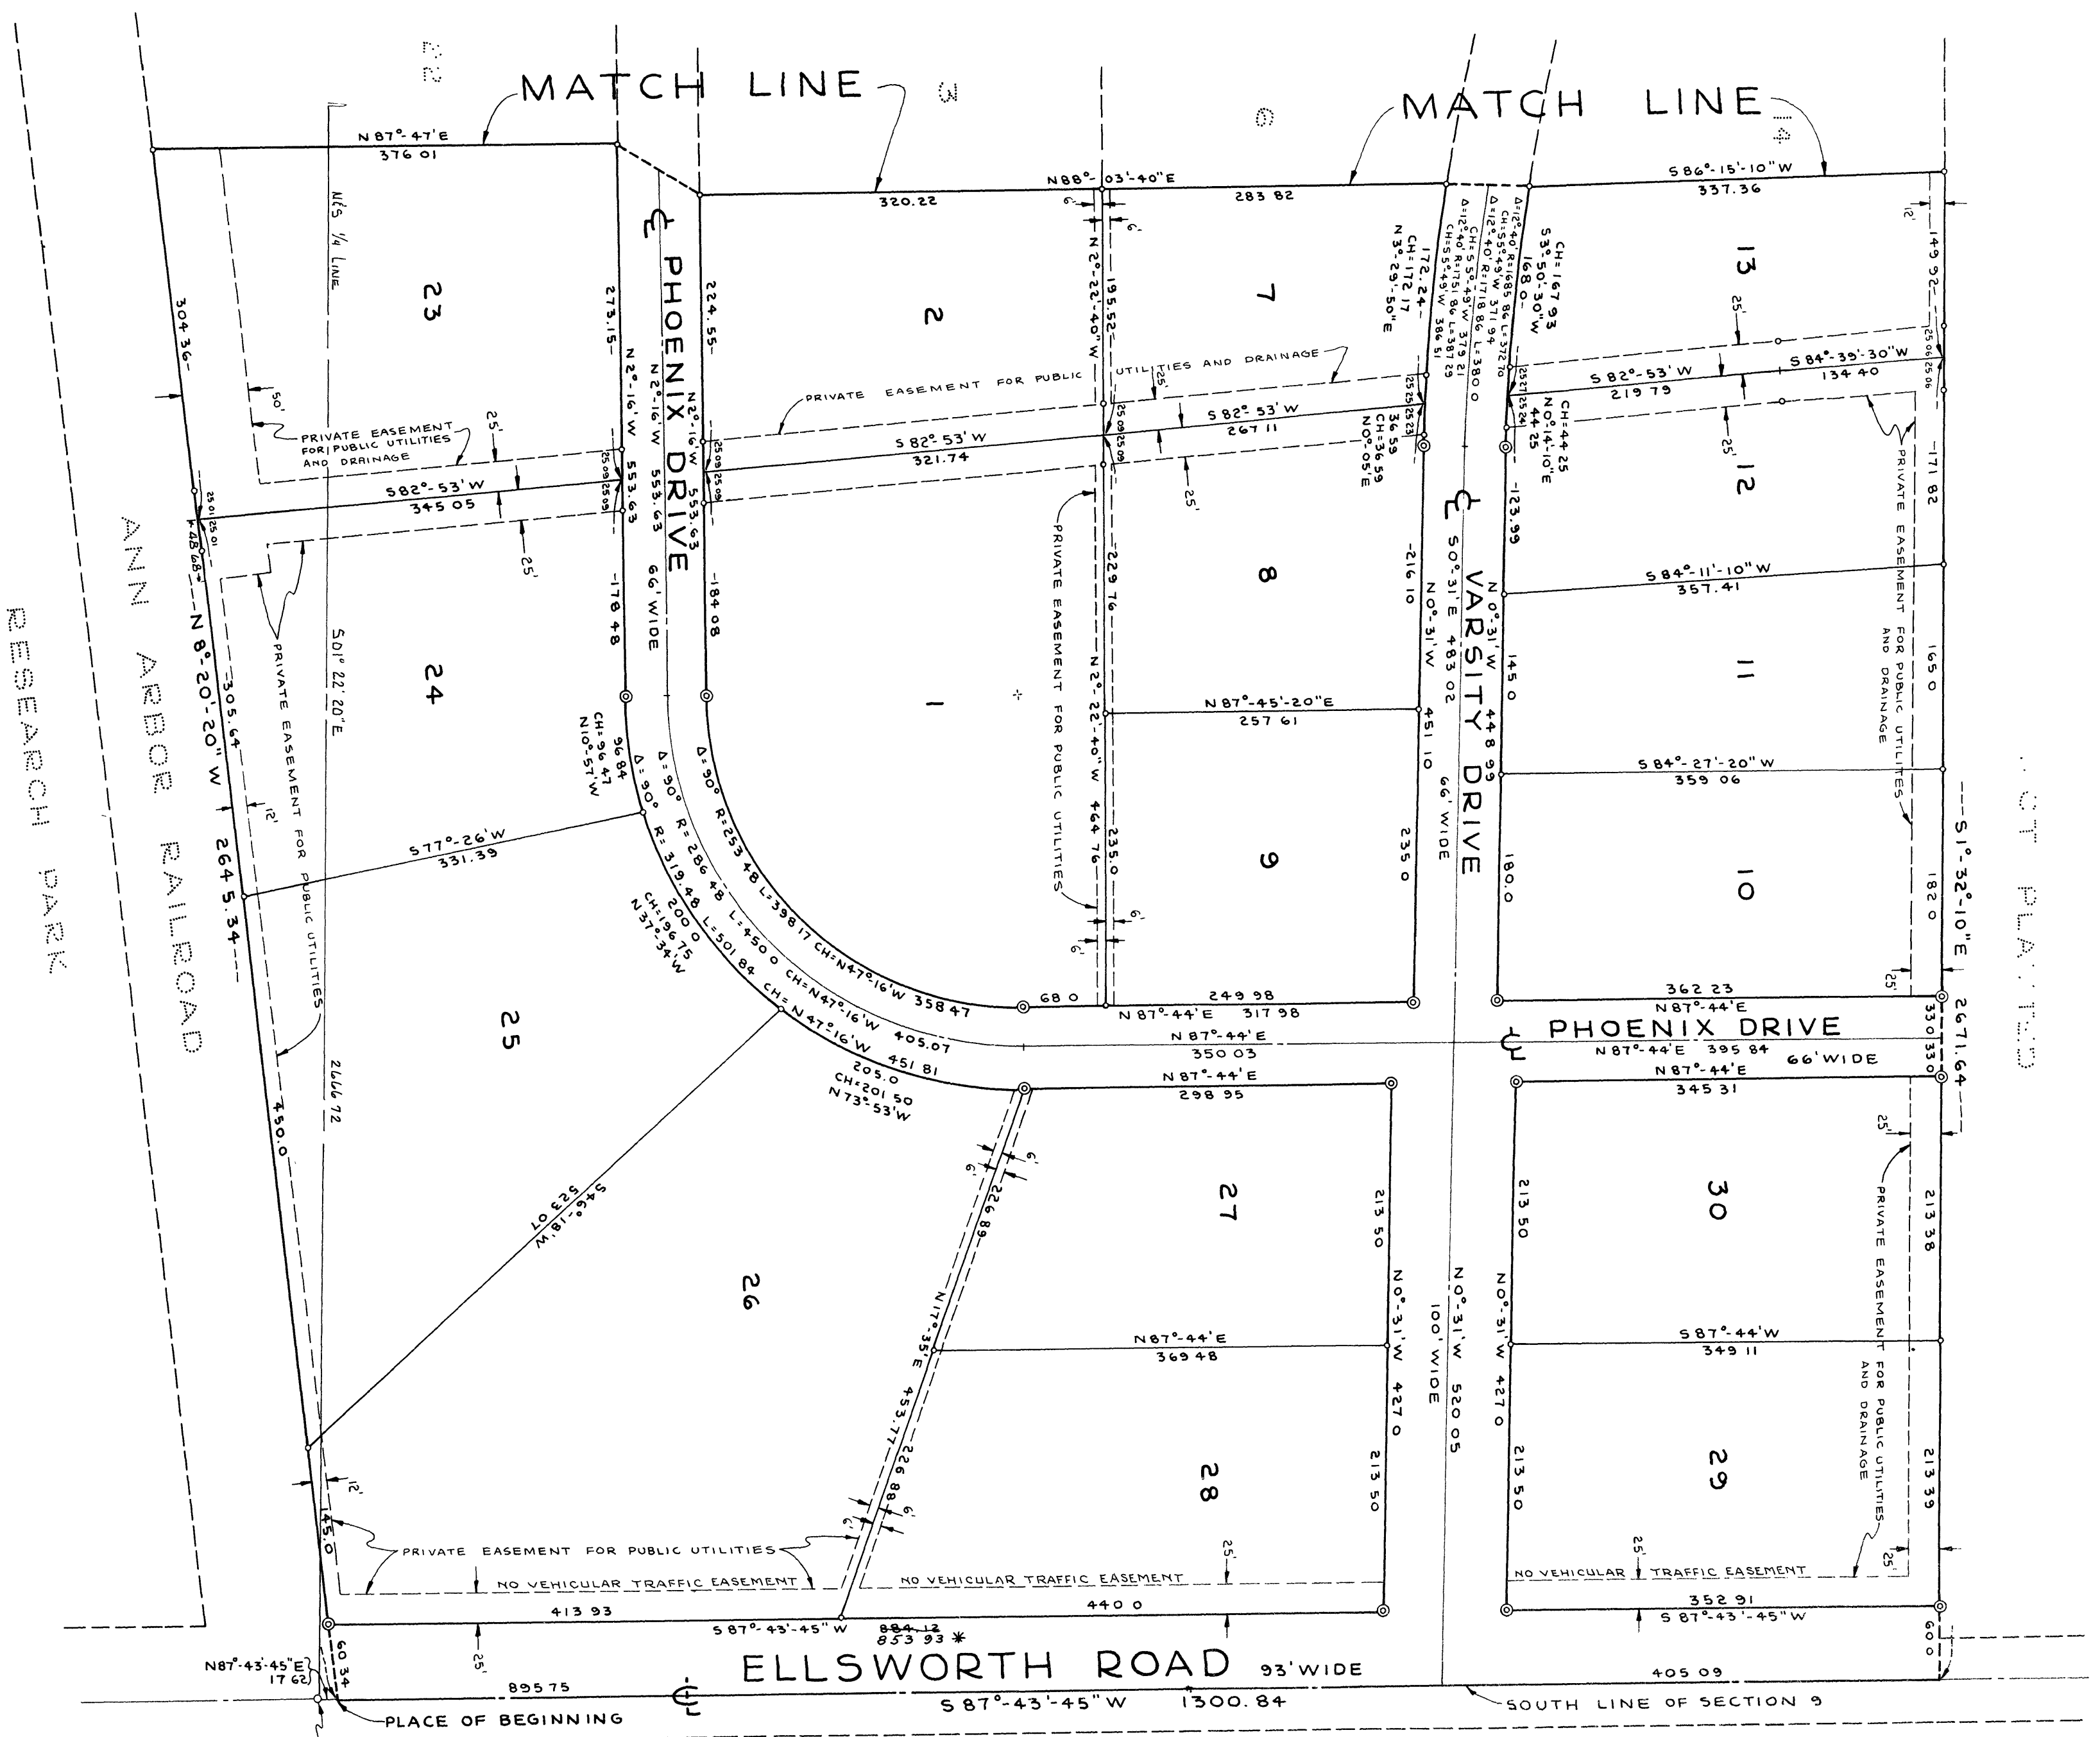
MATCH LINE
MATCH LINE
N 87°-47'E
376 01
N 88°-03'-40"E
320.22
283 82
S 86°-15'-10"W
337.36
23
2
7
13
12
8
24
1
11
10
9
25
26
27
28
30
29
PHOENIX DRIVE
66' WIDE
VARSITY DRIVE
66' WIDE
PHOENIX DRIVE
66' WIDE
ANN ARBOR RAILROAD
RESEARCH PARK
N 1/4 LINE
S 01° 22' 20"E
2666 72
304 36
273.15
224.55
N 2°-16'W
553.63
N 2°-22'-40"W
195.52
N 2°-22'-40"W
464 76
229 76
235.0
PRIVATE EASEMENT FOR PUBLIC UTILITIES AND DRAINAGE
PRIVATE EASEMENT FOR PUBLIC UTILITIES AND DRAINAGE
PRIVATE EASEMENT FOR PUBLIC UTILITIES
PRIVATE EASEMENT FOR PUBLIC UTILITIES
PRIVATE EASEMENT FOR PUBLIC UTILITIES AND DRAINAGE
PRIVATE EASEMENT FOR PUBLIC UTILITIES AND DRAINAGE
PRIVATE EASEMENT FOR PUBLIC UTILITIES
S 82°-53'W
345 05
S 82°-53'W
321.74
S 82°-53'W
267 11
S 82°-53'W
219 79
S 84°-39'-30"W
134 40
S 84°-11'-10"W
357.41
S 84°-27'-20"W
359 06
N 87°-45'-20"E
257 61
S 77°-26'W
331.39
N 8°-20'-20"W
2645.34
305.64
450.0
145.0
178 48
184 08
CH=96 47
N 10°-57'W
96 84
Δ=90°
Δ=90° R=286 48 L=450 0 CH=N47°-16'W 405.07
Δ=90° R=253 48 L=398 17 CH=N47°-16'W 358 47
R=319.48 L=501 84 CH=N47°-16'W 451 81
200.0
CH=196 75
N 37°-34'W
205.0
CH=201 50
N 73°-53'W
S 46°-18'W
523 07
68 0
249 98
N 87°-44'E 317 98
N 87°-44'E
350 03
N 87°-44'E 395 84
N 87°-44'E
362 23
N 87°-44'E
298 95
N 87°-44'E
345 31
N 87°-44'E
369 48
S 87°-44'W
349 11
622 89
N 17°-35'E 453.77
622 88
213 50
213 50
N 0°-31'W 427 0
N 0°-31'W 520 05
100' WIDE
N 0°-31'W 427 0
213 50
213 50
213 38
213 39
N 0°-31'W
448 99
S 0°-31'E 483 02
N 0°-31'W
451 10
216 10
235 0
123.99
145 0
180.0
N 3°-29'-50"E
172.24
CH=172.17
168 0
CH=167 93
S 3°-50'-30"W
Δ=12°40' R=1685 86 L=372.70
CH=S5°-49'W 371 94
Δ=12°40' R=1718 86 L=380 0
CH=S5°-49'W 379 21
Δ=12°40' R=1751 86 L=387 29
CH=S5°-49'W 386 51
36 59
CH=36 59
N 0°-05'E
44 25
CH=44 25
N 0°-14'-10"E
149 92
171 82
165 0
182 0
S 1°-32'-10"E
2671.64
33 0
33 0
NO VEHICULAR TRAFFIC EASEMENT
NO VEHICULAR TRAFFIC EASEMENT
NO VEHICULAR TRAFFIC EASEMENT
413 93
440 0
352 91
S 87°-43'-45"W
884.12
853 93 *
S 87°-43'-45"W
ELLSWORTH ROAD 93' WIDE
405 09
60 0
60 34
N 87°-43'-45"E
17 62
895 75
S 87°-43'-45"W 1300.84
SOUTH LINE OF SECTION 9
PLACE OF BEGINNING
12'
12'
12'
50'
25'
6'